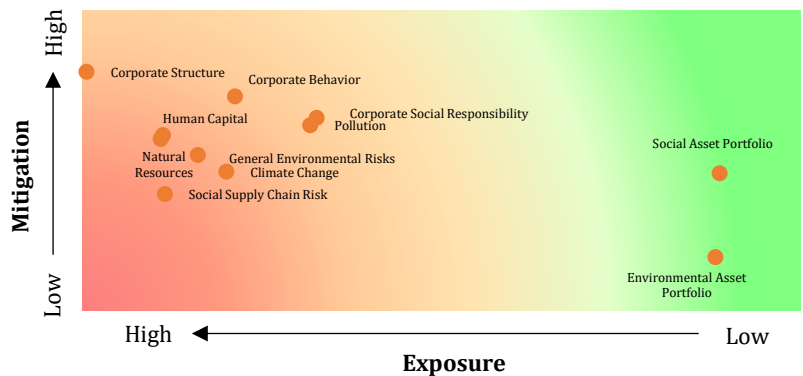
High

Mitigation

Low

Corporate Structure

Corporate Behavior

Human Capital

Corporate Social Responsibility

Pollution

Natural Resources

General Environmental Risks

Climate Change

Social Supply Chain Risk

Social Asset Portfolio

Environmental Asset Portfolio

High

Low

Exposure